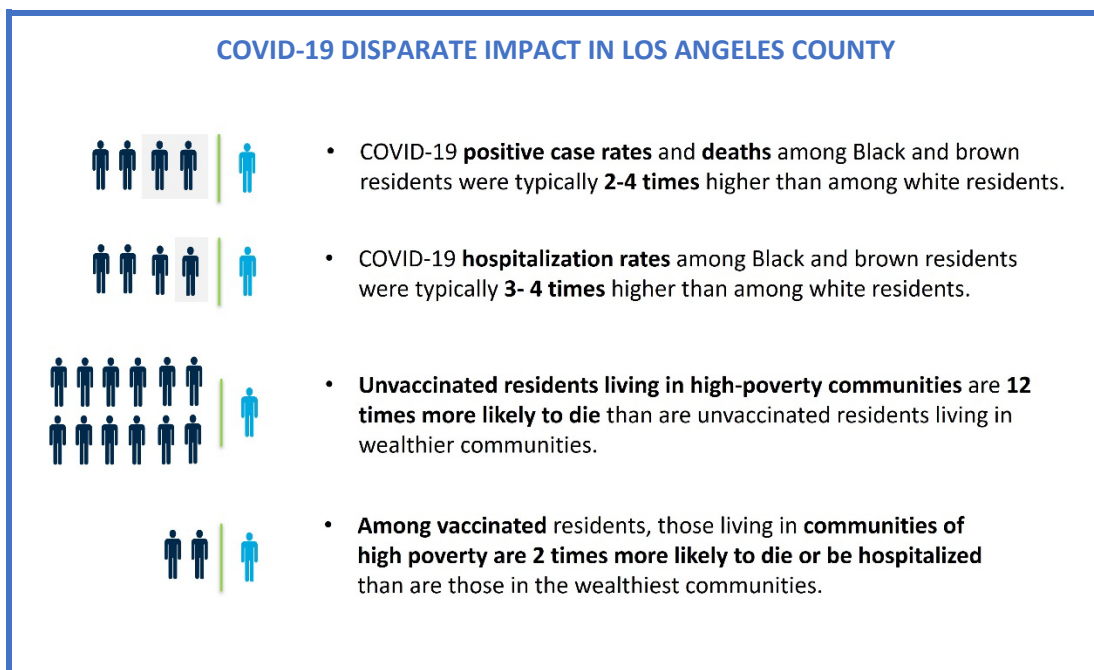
COVID-19 DISPARATE IMPACT IN LOS ANGELES COUNTY

• COVID-19 **positive case rates** and **deaths** among Black and brown residents were typically **2-4 times** higher than among white residents.

• COVID-19 **hospitalization rates** among Black and brown residents were typically **3- 4 times** higher than among white residents.

• **Unvaccinated residents living in high-poverty communities** are **12 times more likely to die** than are unvaccinated residents living in wealthier communities.

• **Among vaccinated** residents, those living in **communities of high poverty are 2 times more likely to die or be hospitalized** than are those in the wealthiest communities.